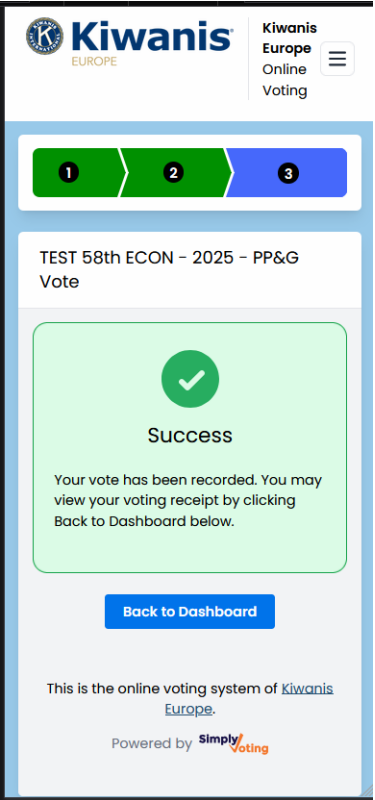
Kiwanis
EUROPE

Kiwanis Europe Online Voting

1 2 3

TEST 58th ECON - 2025 - PP&G Vote

Success

Your vote has been recorded. You may view your voting receipt by clicking Back to Dashboard below.

Back to Dashboard

This is the online voting system of Kiwanis Europe.

Powered by Simply Voting